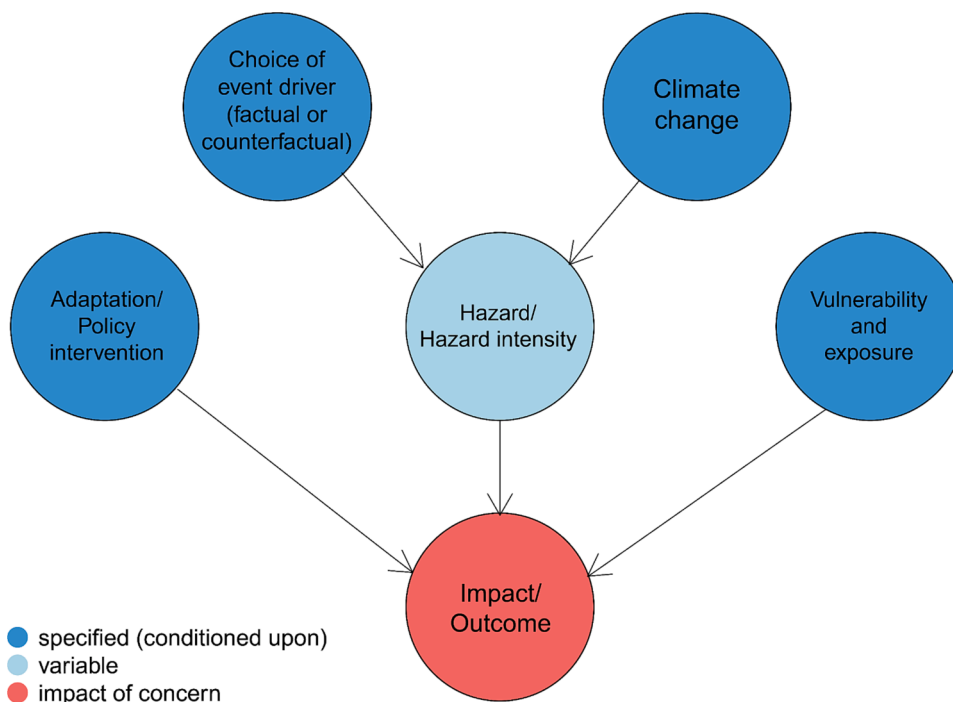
Choice of event driver (factual or counterfactual)

Climate change

Adaptation/ Policy intervention

Hazard/ Hazard intensity

Vulnerability and exposure

Impact/ Outcome

specified (conditioned upon)
variable
impact of concern